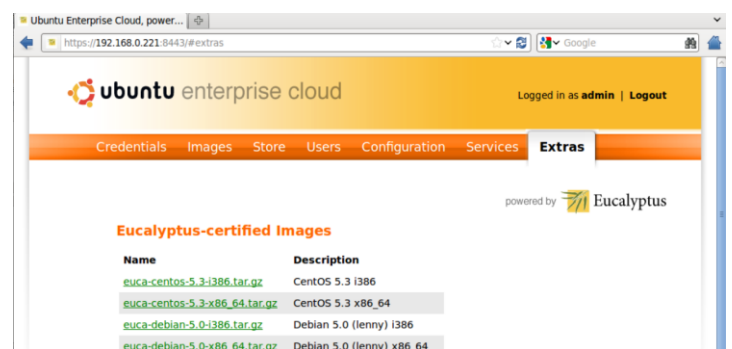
Ubuntu Enterprise Cloud, power...

https://192.168.0.221:8443/#extras

Google

ubuntu enterprise cloud

Logged in as admin | Logout

Credentials Images Store Users Configuration Services Extras

powered by Eucalyptus

Eucalyptus-certified Images

| Name | Description |
|---|---|
| euca-centos-5.3-i386.tar.gz | CentOS 5.3 i386 |
| euca-centos-5.3-x86_64.tar.gz | CentOS 5.3 x86_64 |
| euca-debian-5.0-i386.tar.gz | Debian 5.0 (lenny) i386 |
| euca-debian-5.0-x86_64.tar.gz | Debian 5.0 (lenny) x86_64 |